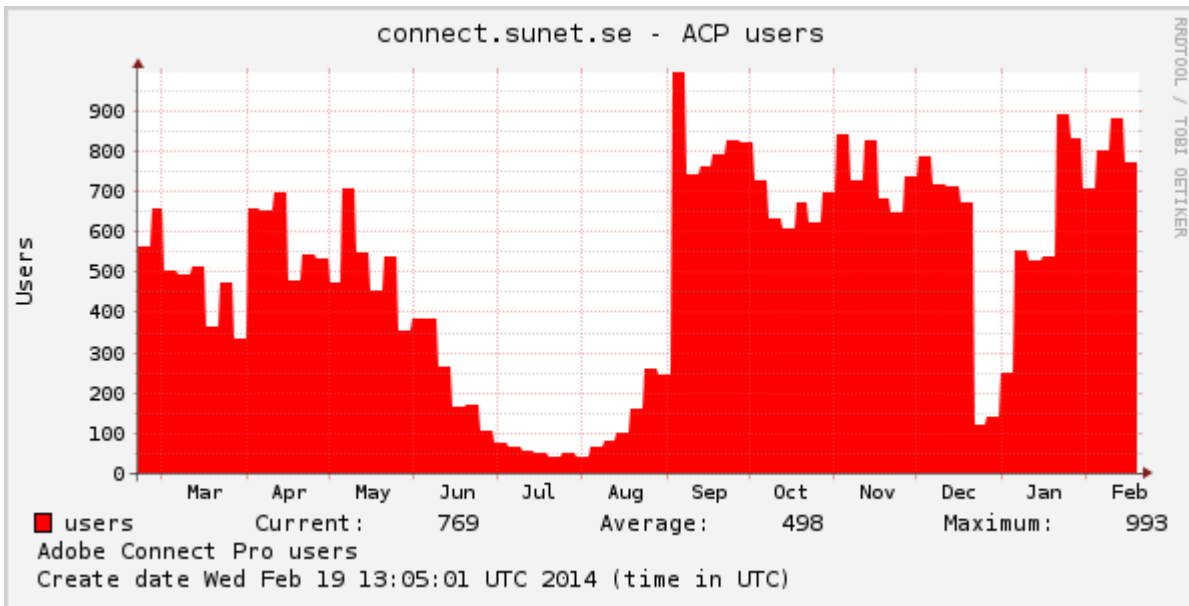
connect.sunet.se - ACP users

RRDTOOL / TOBI OETIKER

Users

900
800
700
600
500
400
300
200
100
0

Mar Apr May Jun Jul Aug Sep Oct Nov Dec Jan Feb

users Current: 769 Average: 498 Maximum: 993
Adobe Connect Pro users
Create date Wed Feb 19 13:05:01 UTC 2014 (time in UTC)